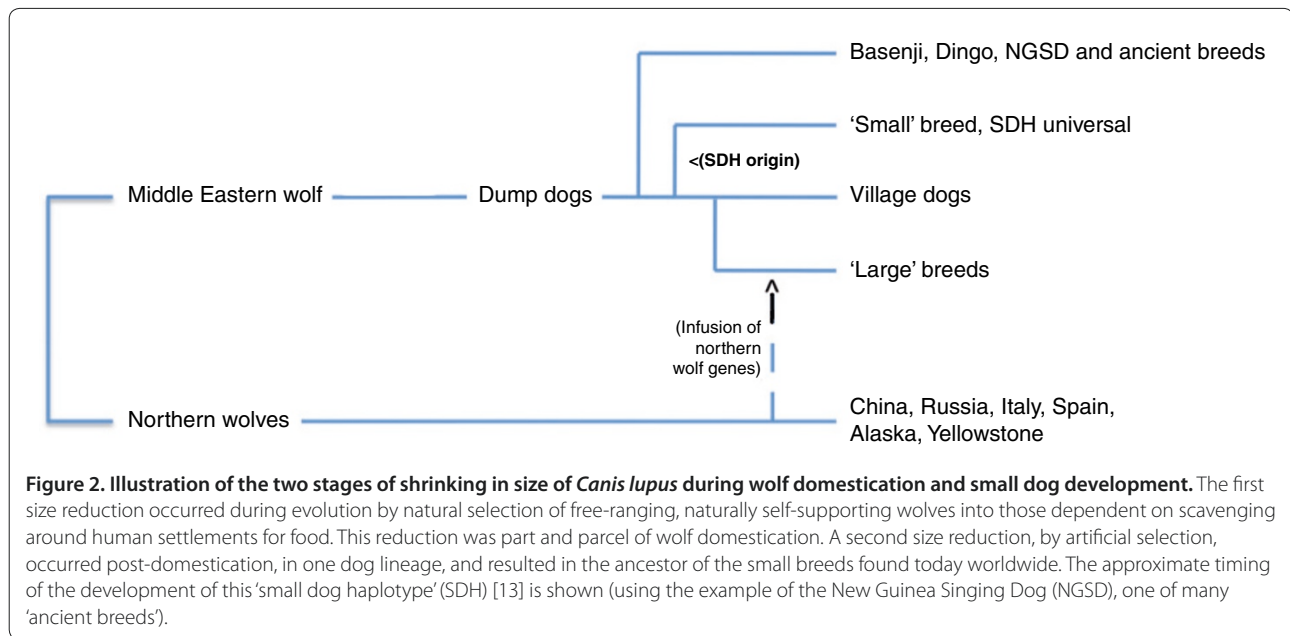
Basenji, Dingo, NGSD and ancient breeds

'Small' breed, SDH universal

<(SDH origin)

Middle Eastern wolf

Dump dogs

Village dogs

'Large' breeds

^

(Infusion of northern wolf genes)

Northern wolves

China, Russia, Italy, Spain, Alaska, Yellowstone

**Figure 2. Illustration of the two stages of shrinking in size of *Canis lupus* during wolf domestication and small dog development.** The first size reduction occurred during evolution by natural selection of free-ranging, naturally self-supporting wolves into those dependent on scavenging around human settlements for food. This reduction was part and parcel of wolf domestication. A second size reduction, by artificial selection, occurred post-domestication, in one dog lineage, and resulted in the ancestor of the small breeds found today worldwide. The approximate timing of the development of this 'small dog haplotype' (SDH) [13] is shown (using the example of the New Guinea Singing Dog (NGSD), one of many 'ancient breeds').